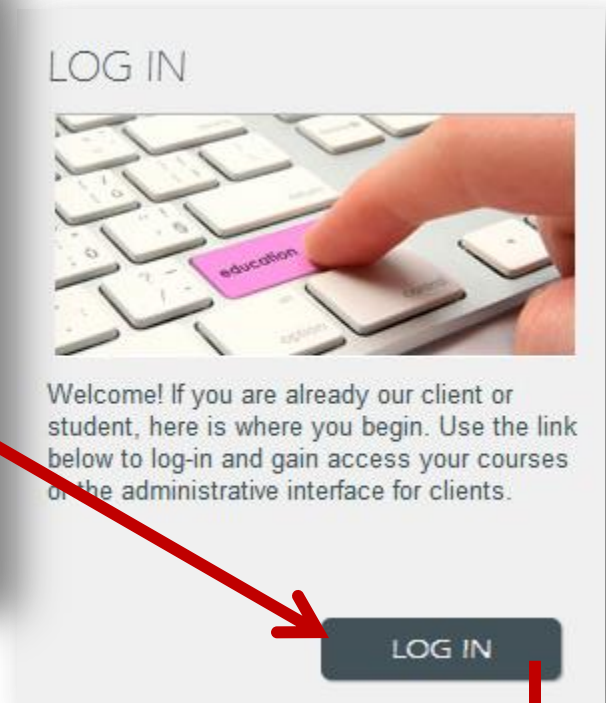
LOG IN

education

Welcome! If you are already our client or student, here is where you begin. Use the link below to log-in and gain access your courses or the administrative interface for clients.

LOG IN